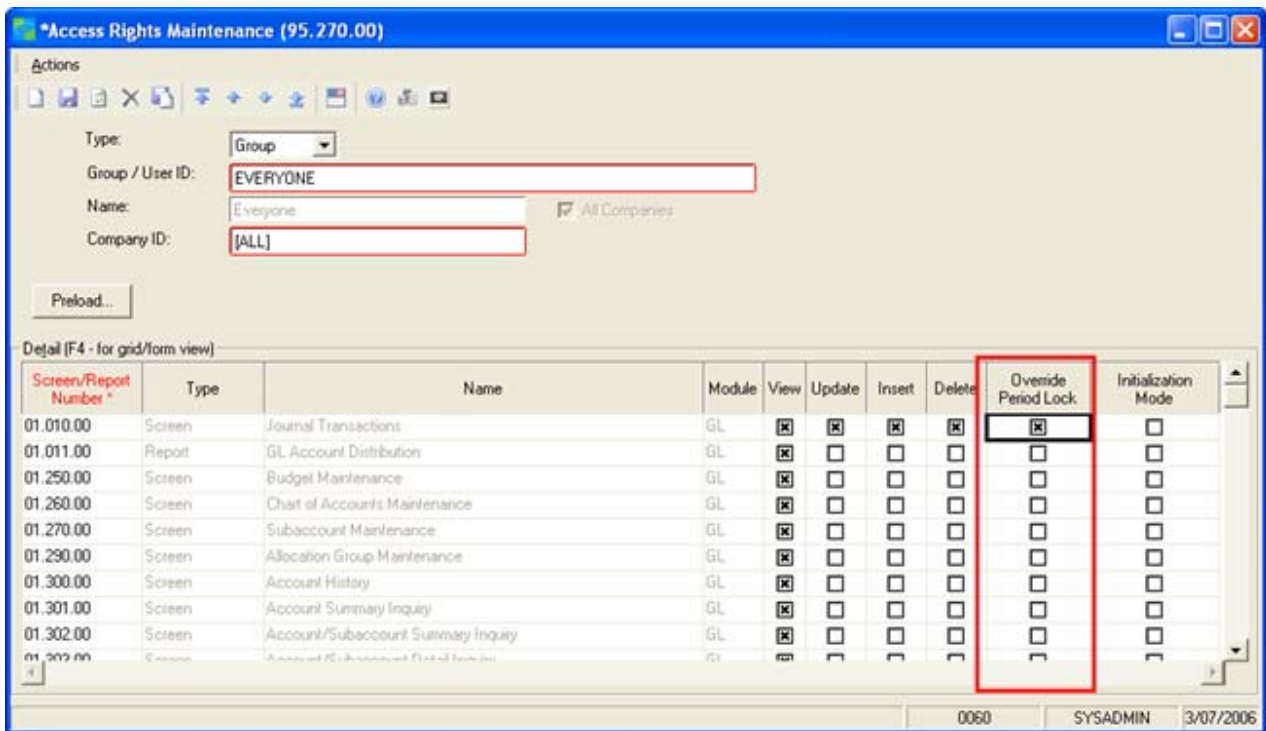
*Access Rights Maintenance (95.270.00)

Actions

Type: Group

Group / User ID: EVERYONE

Name: Everyone

All Companies

Company ID: [ALL]

Preload...

Detail (F4 - for grid/form view)

| Screen/Report Number * | Type | Name | Module | View | Update | Insert | Delete | Override Period Lock | Initialization Mode |
|---|---|---|---|---|---|---|---|---|---|
| 01.010.00 | Screen | Journal Transactions | GL | ☒ | ☒ | ☒ | ☒ | ☒ | ☐ |
| 01.011.00 | Report | GL Account Distribution | GL | ☒ | ☐ | ☐ | ☐ | ☐ | ☐ |
| 01.250.00 | Screen | Budget Maintenance | GL | ☒ | ☐ | ☐ | ☐ | ☐ | ☐ |
| 01.260.00 | Screen | Chart of Accounts Maintenance | GL | ☒ | ☐ | ☐ | ☐ | ☐ | ☐ |
| 01.270.00 | Screen | Subaccount Maintenance | GL | ☒ | ☐ | ☐ | ☐ | ☐ | ☐ |
| 01.290.00 | Screen | Allocation Group Maintenance | GL | ☒ | ☐ | ☐ | ☐ | ☐ | ☐ |
| 01.300.00 | Screen | Account History | GL | ☒ | ☐ | ☐ | ☐ | ☐ | ☐ |
| 01.301.00 | Screen | Account Summary Inquiry | GL | ☒ | ☐ | ☐ | ☐ | ☐ | ☐ |
| 01.302.00 | Screen | Account/Subaccount Summary Inquiry | GL | ☒ | ☐ | ☐ | ☐ | ☐ | ☐ |
| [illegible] | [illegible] | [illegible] | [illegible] | | | | | | |

0060 SYSADMIN 3/07/2006